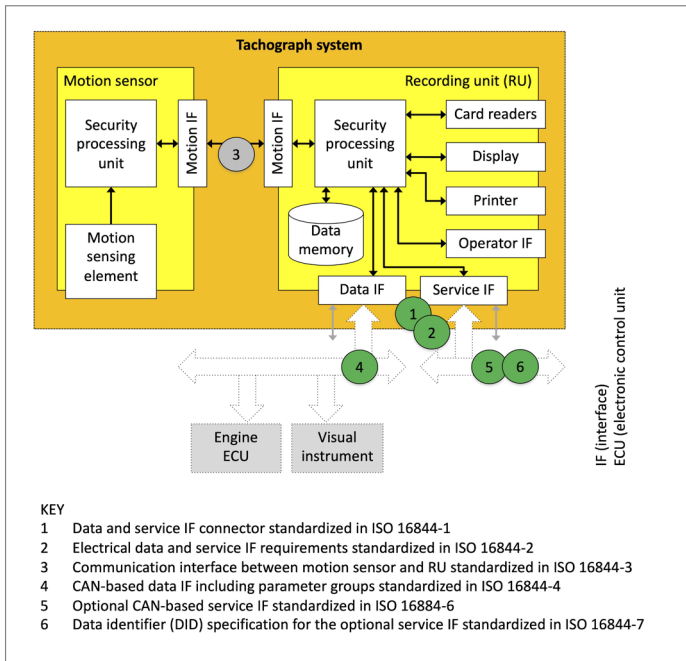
Tachograph system

Motion sensor

Security processing unit

Motion IF

Motion sensing element

3

Recording unit (RU)

Motion IF

Security processing unit

Card readers

Display

Printer

Operator IF

Data memory

Data IF

Service IF

1

2

4

5

6

Engine ECU

Visual instrument

IF (interface)
ECU (electronic control unit

KEY
1 Data and service IF connector standardized in ISO 16844-1
2 Electrical data and service IF requirements standardized in ISO 16844-2
3 Communication interface between motion sensor and RU standardized in ISO 16844-3
4 CAN-based data IF including parameter groups standardized in ISO 16844-4
5 Optional CAN-based service IF standardized in ISO 16884-6
6 Data identifier (DID) specification for the optional service IF standardized in ISO 16844-7